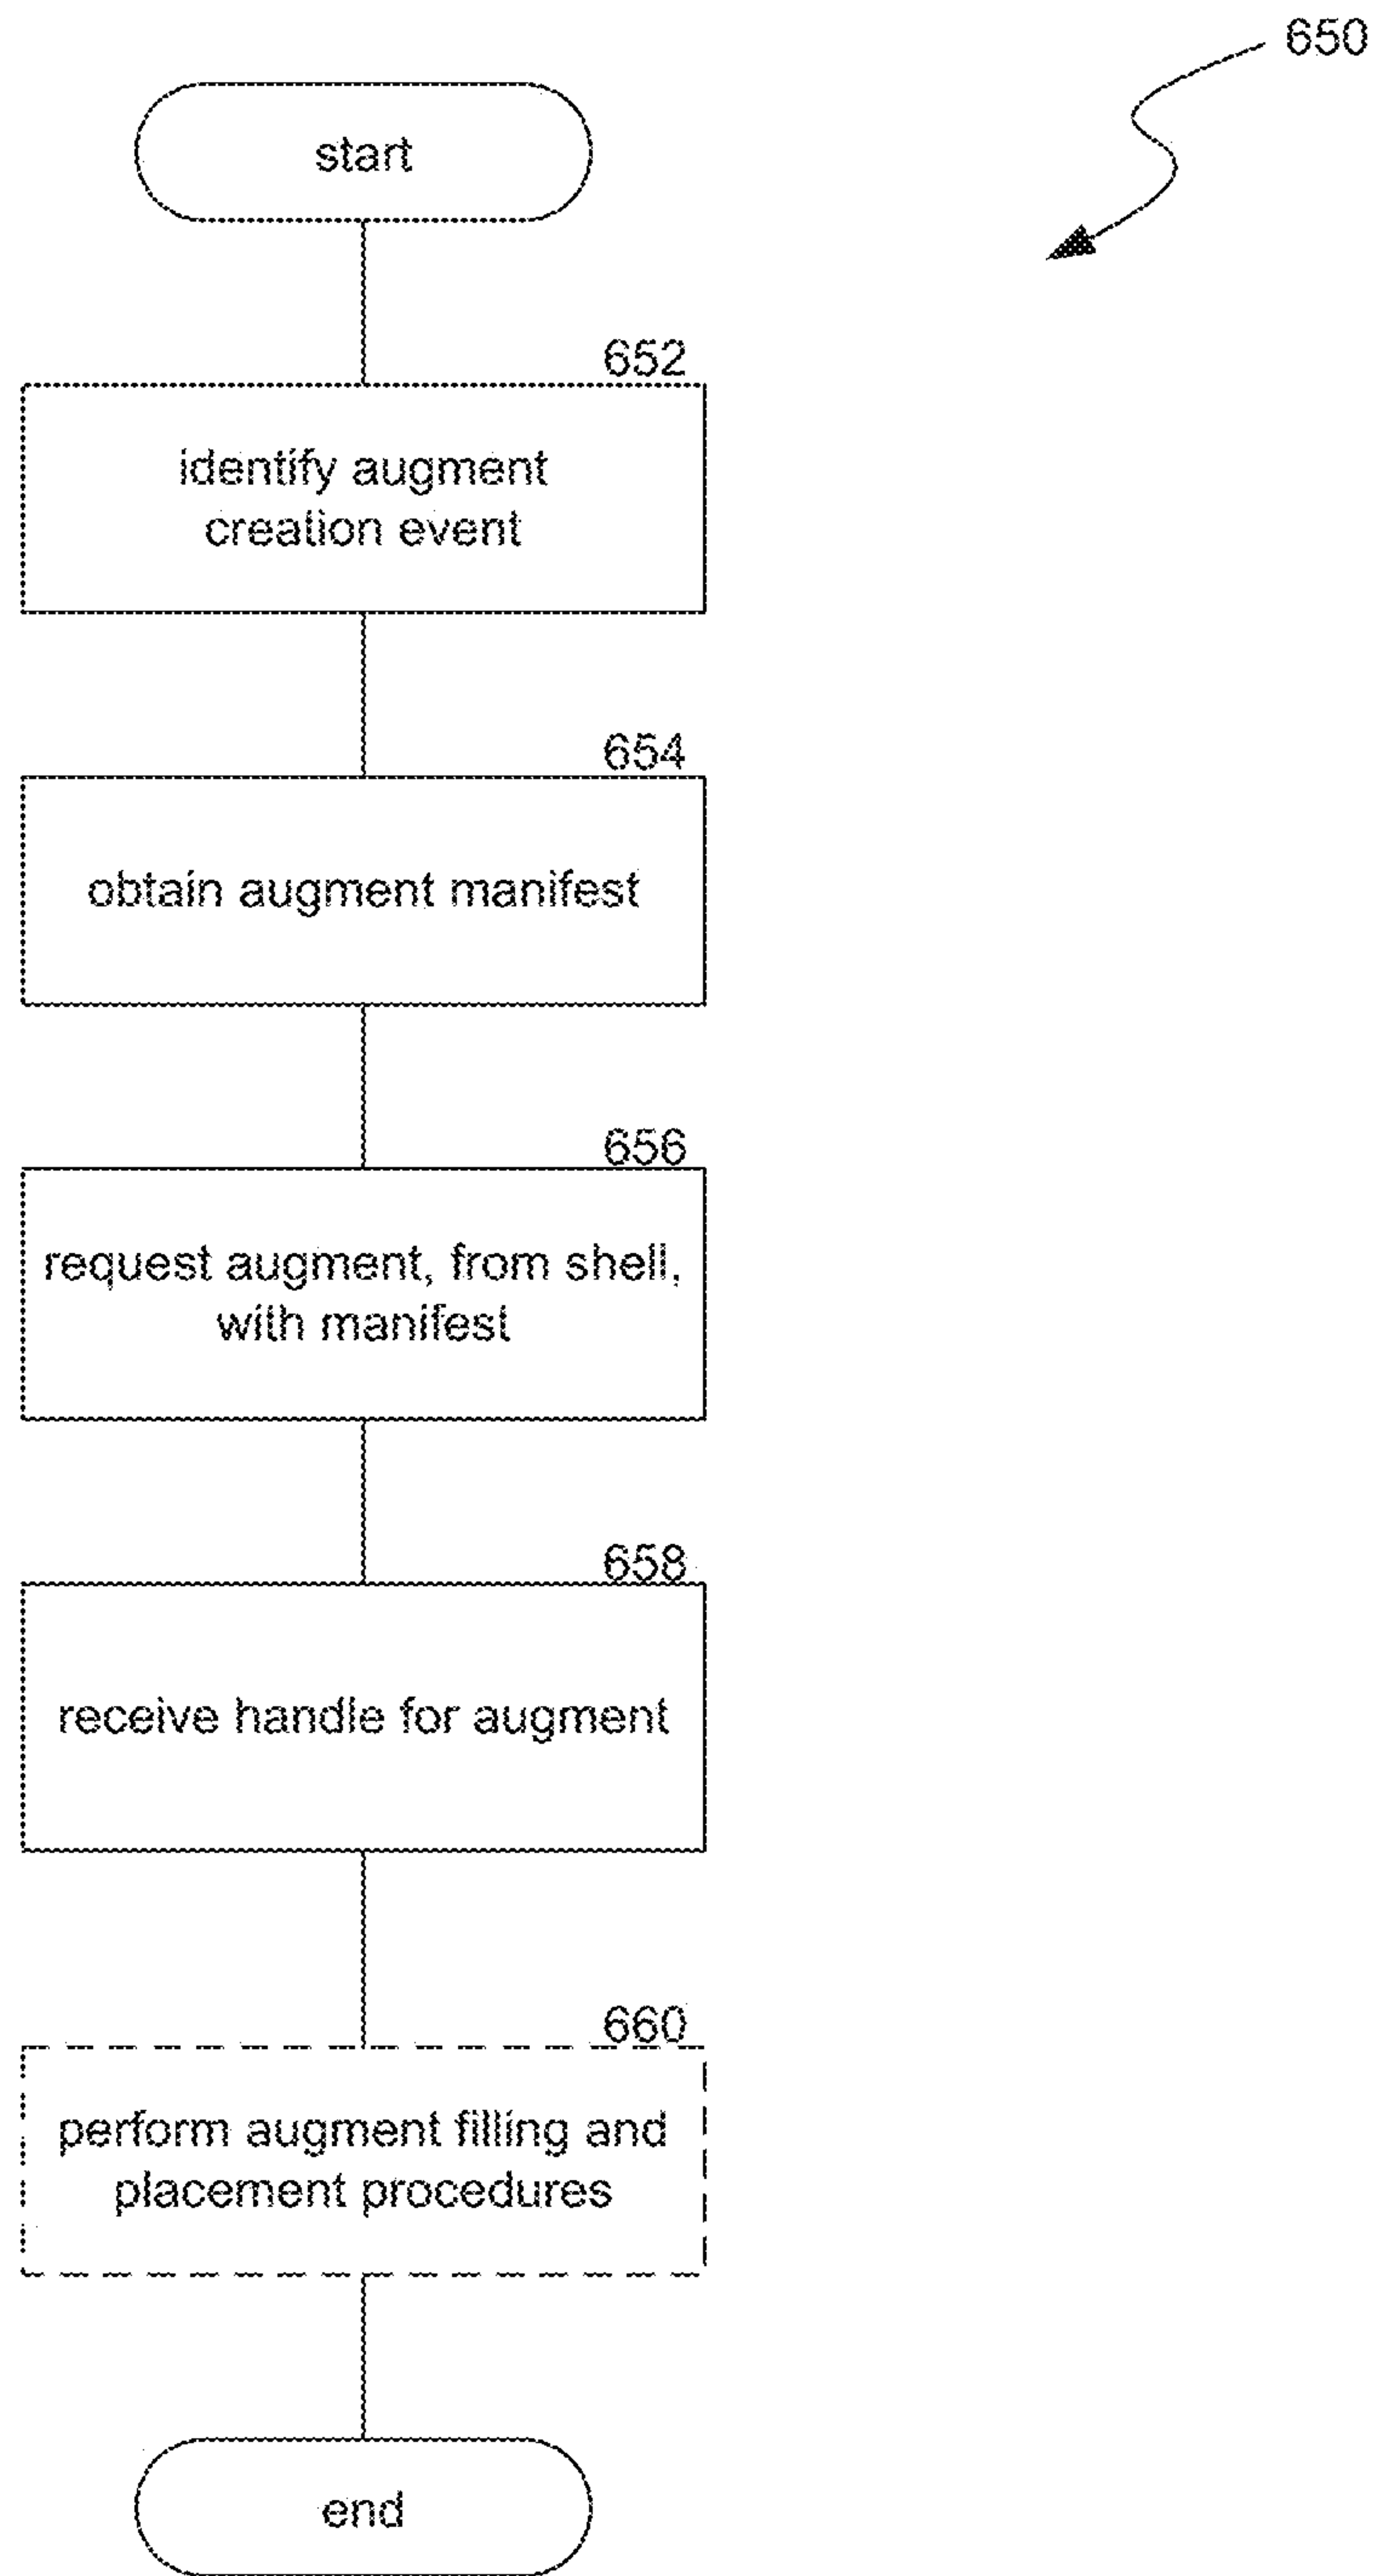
650

start

652
identify augment creation event

654
obtain augment manifest

656
request augment, from shell, with manifest

658
receive handle for augment

660
perform augment filling and placement procedures

end